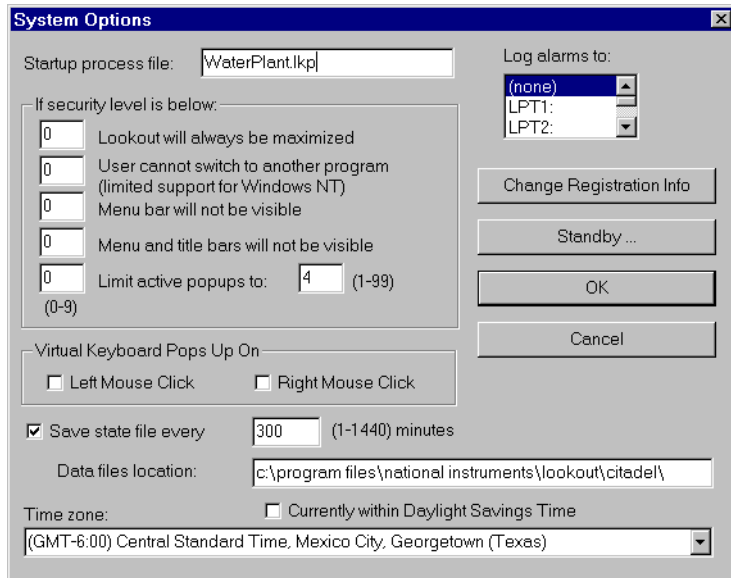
System Options

Startup process file: WaterPlant.lkp

Log alarms to:
(none)
LPT1:
LPT2:

If security level is below:
0 Lookout will always be maximized
0 User cannot switch to another program (limited support for Windows NT)
0 Menu bar will not be visible
0 Menu and title bars will not be visible
0 Limit active popups to: 4 (1-99)
(0-9)

Change Registration Info

Standby ...

OK

Cancel

Virtual Keyboard Pops Up On
☐ Left Mouse Click ☐ Right Mouse Click

☑ Save state file every 300 (1-1440) minutes

Data files location: c:\program files\national instruments\lookout\citadel\

Time zone:
☐ Currently within Daylight Savings Time
(GMT-6:00) Central Standard Time, Mexico City, Georgetown (Texas)